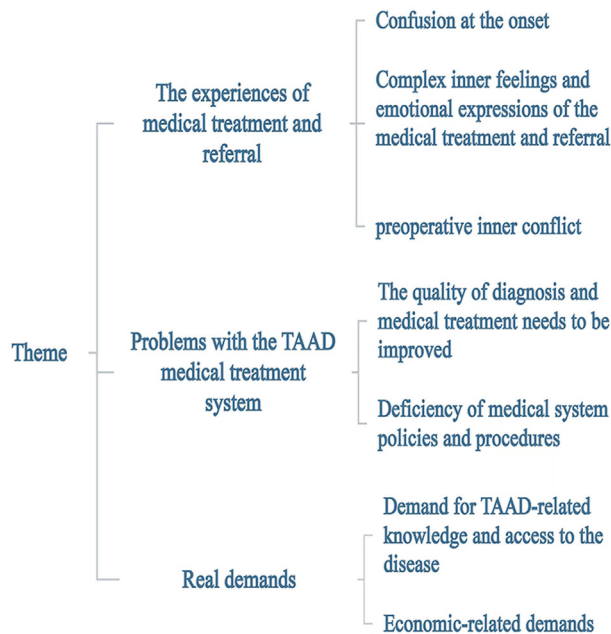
Theme

The experiences of medical treatment and referral

Confusion at the onset

Complex inner feelings and emotional expressions of the medical treatment and referral

preoperative inner conflict

Problems with the TAAD medical treatment system

The quality of diagnosis and medical treatment needs to be improved

Deficiency of medical system policies and procedures

Real demands

Demand for TAAD-related knowledge and access to the disease

Economic-related demands